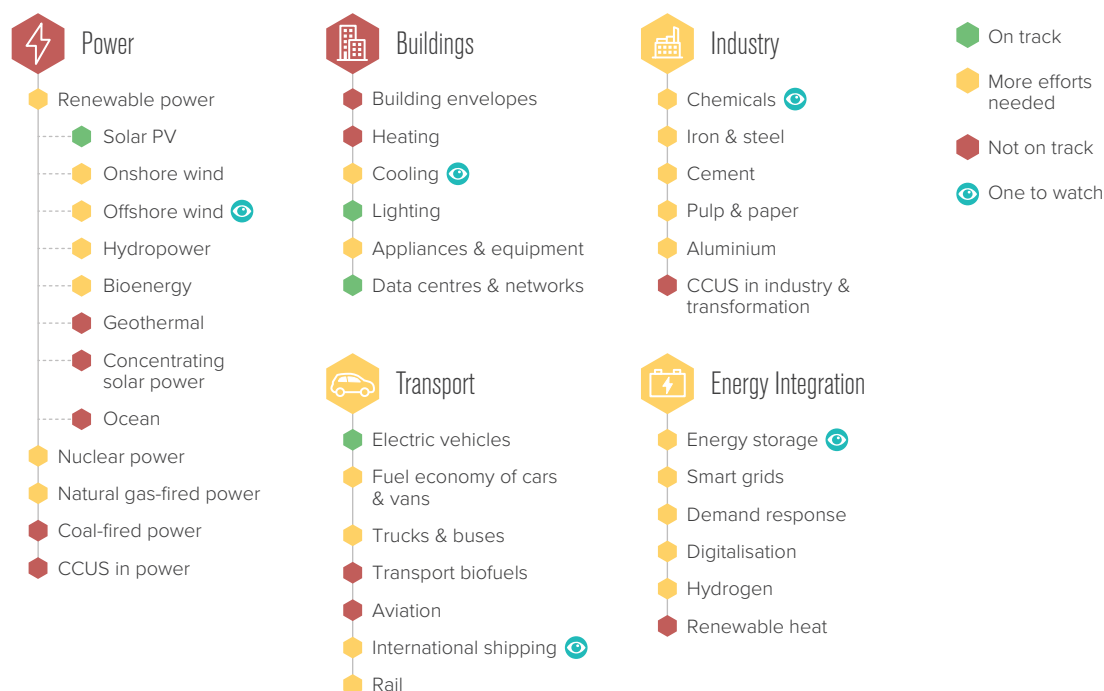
Power

Renewable power
Solar PV
Onshore wind
Offshore wind
Hydropower
Bioenergy
Geothermal
Concentrating solar power
Ocean
Nuclear power
Natural gas-fired power
Coal-fired power
CCUS in power

Buildings

Building envelopes
Heating
Cooling
Lighting
Appliances & equipment
Data centres & networks

Transport

Electric vehicles
Fuel economy of cars & vans
Trucks & buses
Transport biofuels
Aviation
International shipping
Rail

Industry

Chemicals
Iron & steel
Cement
Pulp & paper
Aluminium
CCUS in industry & transformation

Energy Integration

Energy storage
Smart grids
Demand response
Digitalisation
Hydrogen
Renewable heat

On track
More efforts needed
Not on track
One to watch